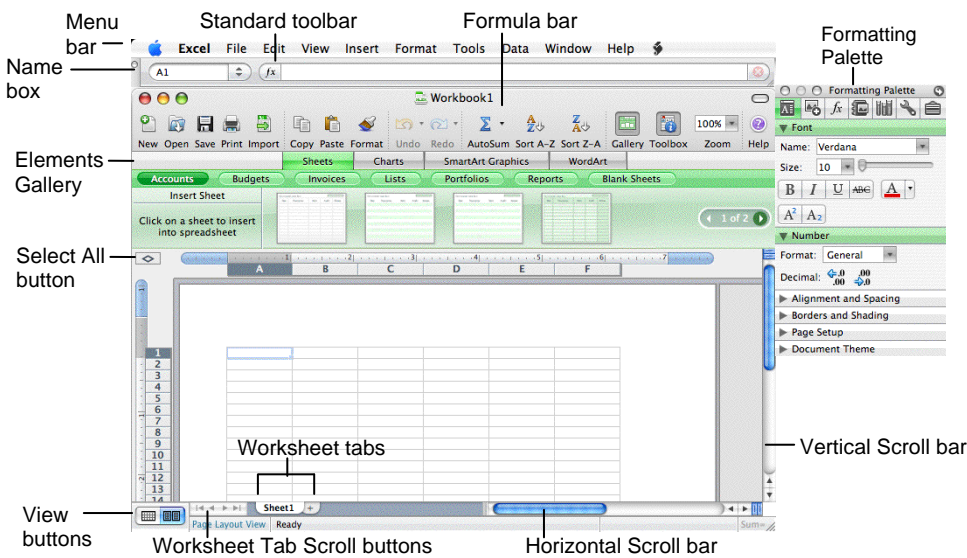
Menu bar

Standard toolbar

Formula bar

Formatting Palette

Name box

Excel File Edit View Insert Format Tools Data Window Help

A1

$fx$

Workbook1

New Open Save Print Import Copy Paste Format Undo Redo AutoSum Sort A–Z Sort Z–A Gallery Toolbox Zoom Help

100%

Elements Gallery

Sheets Charts SmartArt Graphics WordArt

Accounts Budgets Invoices Lists Portfolios Reports Blank Sheets

Insert Sheet

Click on a sheet to insert into spreadsheet

1 of 2

Select All button

A B C D E F

1 2 3 4 5 6 7 8 9 10 11 12 13 14

Formatting Palette

Font

Name: Verdana

Size: 10

B I U ABC A

$A^2$ $A_2$

Number

Format: General

Decimal:

Alignment and Spacing

Borders and Shading

Page Setup

Document Theme

Worksheet tabs

Vertical Scroll bar

Sheet1

View buttons

Page Layout View Ready

Sum=

Worksheet Tab Scroll buttons

Horizontal Scroll bar